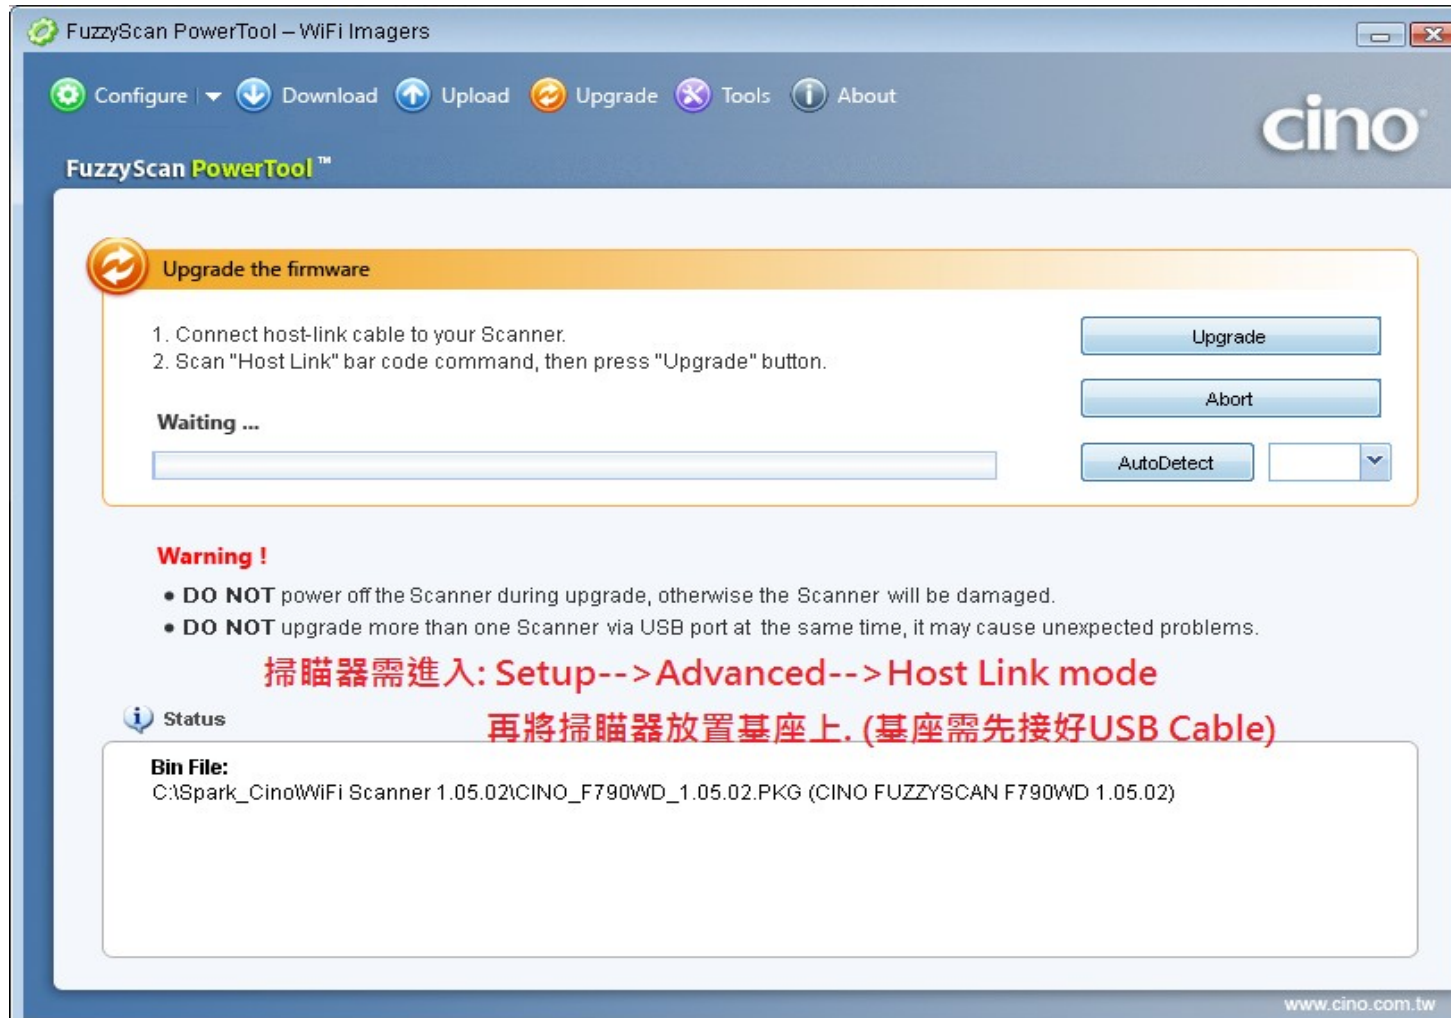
FuzzyScan PowerTool – WiFi Imagers

Configure Download Upload Upgrade Tools About

cino

FuzzyScan PowerTool™

Upgrade the firmware

1. Connect host-link cable to your Scanner.
2. Scan "Host Link" bar code command, then press "Upgrade" button.

Waiting ...

Upgrade

Abort

AutoDetect

Warning !

• DO NOT power off the Scanner during upgrade, otherwise the Scanner will be damaged.
• DO NOT upgrade more than one Scanner via USB port at the same time, it may cause unexpected problems.

掃瞄器需進入: Setup-->Advanced-->Host Link mode

Status

再將掃瞄器放置基座上. (基座需先接好USB Cable)

Bin File:
C:\Spark_CinoWiFi Scanner 1.05.02\CINO_F790WD_1.05.02.PKG (CINO FUZZYSCAN F790WD 1.05.02)

www.cino.com.tw